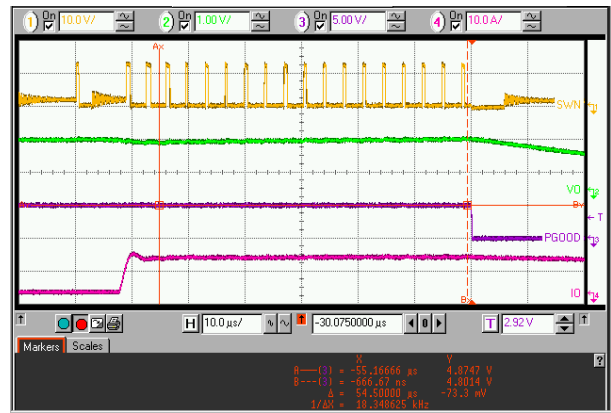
1 On 10.0 V/
2 On 1.00 V/
3 On 5.00 V/
4 On 10.0 A/

A
SWN
VO
B
T
PGOOD
IO
B

H 10.0 µs/
-30.0750000 µs
T 2.92 V

Markers Scales

X Y
A—(3) = -55.16666 µs 4.8747 V
B---(3) = -666.67 ns 4.8014 V
Δ = 54.50000 µs -73.3 mV
1/ΔX = 18.348625 kHz